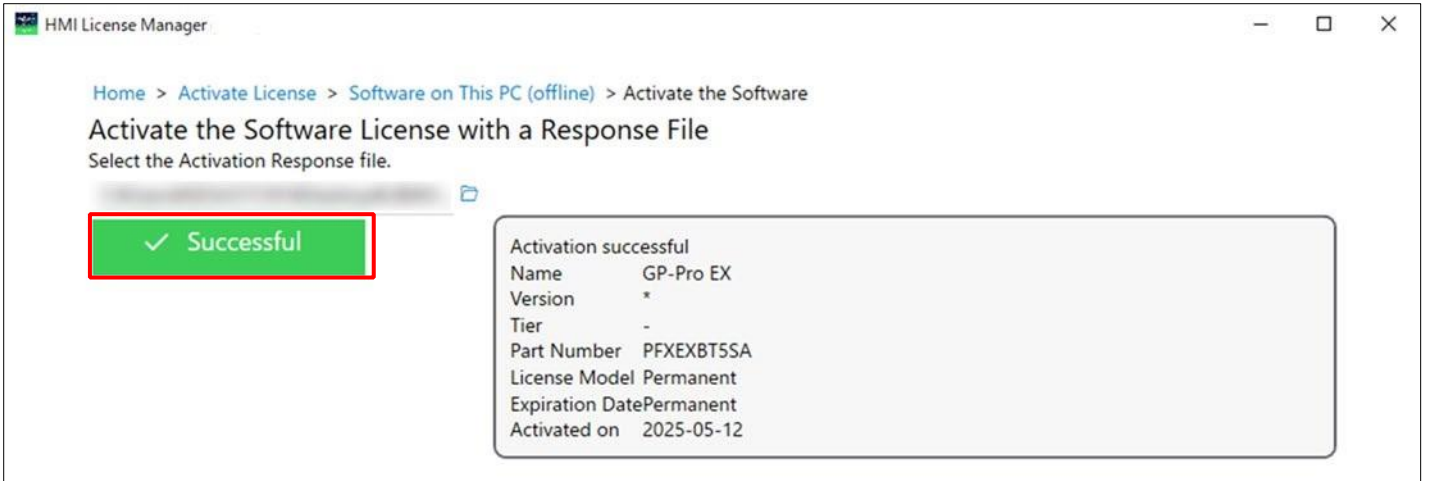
HMI License Manager

Home > Activate License > Software on This PC (offline) > Activate the Software

Activate the Software License with a Response File

Select the Activation Response file.

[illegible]

✓ Successful

Activation successful
Name GP-Pro EX
Version *
Tier -
Part Number PFXEXBT5SA
License Model Permanent
Expiration DatePermanent
Activated on 2025-05-12